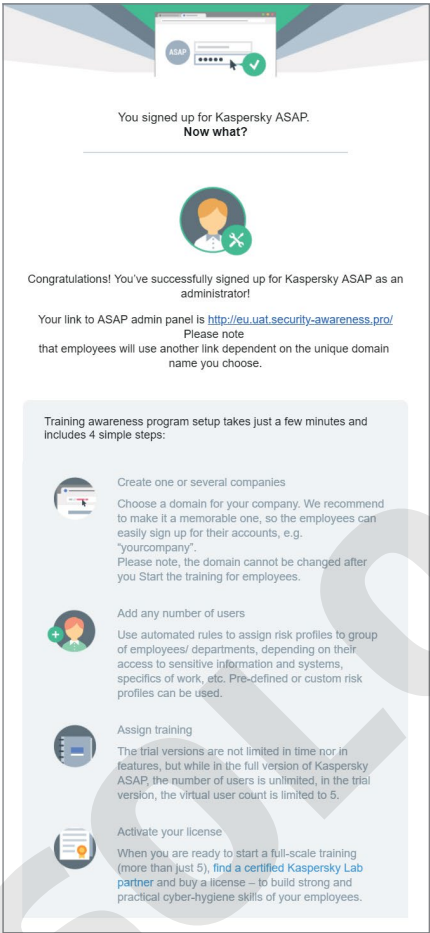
ASAP

You signed up for Kaspersky ASAP.
Now what?

Congratulations! You've successfully signed up for Kaspersky ASAP as an administrator!

Your link to ASAP admin panel is http://eu.uat.security-awareness.pro/
Please note
that employees will use another link dependent on the unique domain name you choose.

Training awareness program setup takes just a few minutes and includes 4 simple steps:

Create one or several companies

Choose a domain for your company. We recommend to make it a memorable one, so the employees can easily sign up for their accounts, e.g. "yourcompany".
Please note, the domain cannot be changed after you Start the training for employees.

Add any number of users

Use automated rules to assign risk profiles to group of employees/ departments, depending on their access to sensitive information and systems, specifics of work, etc. Pre-defined or custom risk profiles can be used.

Assign training

The trial versions are not limited in time nor in features, but while in the full version of Kaspersky ASAP, the number of users is unlimited, in the trial version, the virtual user count is limited to 5.

Activate your license

When you are ready to start a full-scale training (more than just 5), find a certified Kaspersky Lab partner and buy a license – to build strong and practical cyber-hygiene skills of your employees.